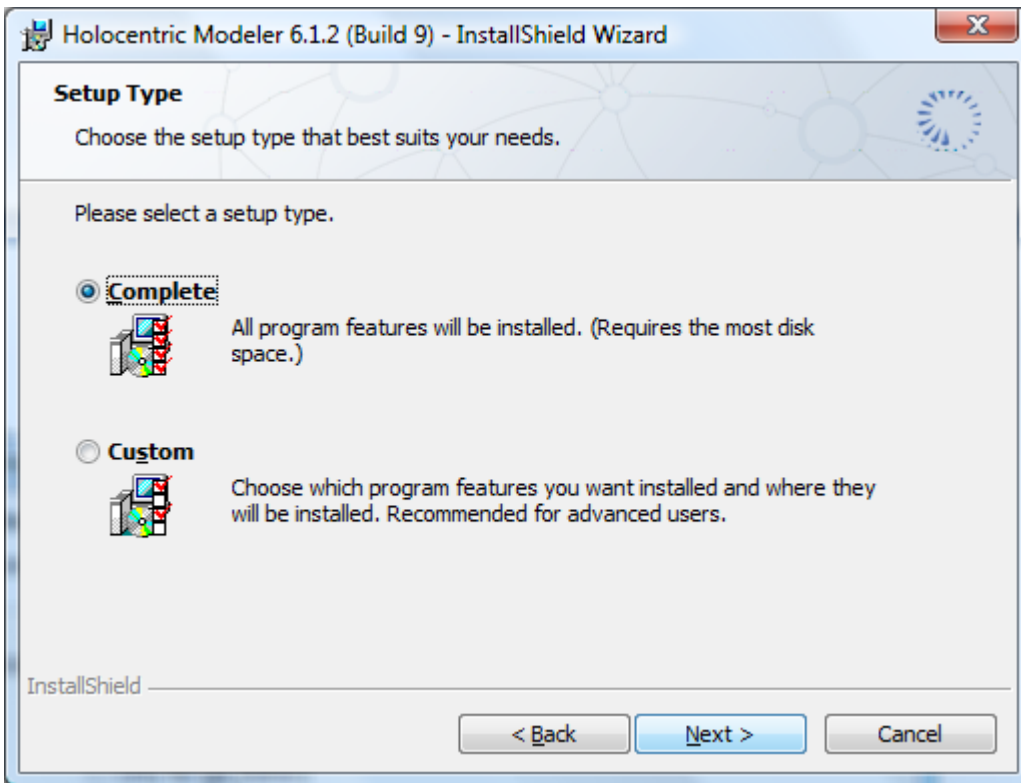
Holocentric Modeler 6.1.2 (Build 9) - InstallShield Wizard

Setup Type

Choose the setup type that best suits your needs.

Please select a setup type.

Complete

All program features will be installed. (Requires the most disk space.)

Custom

Choose which program features you want installed and where they will be installed. Recommended for advanced users.

InstallShield

< Back

Next >

Cancel